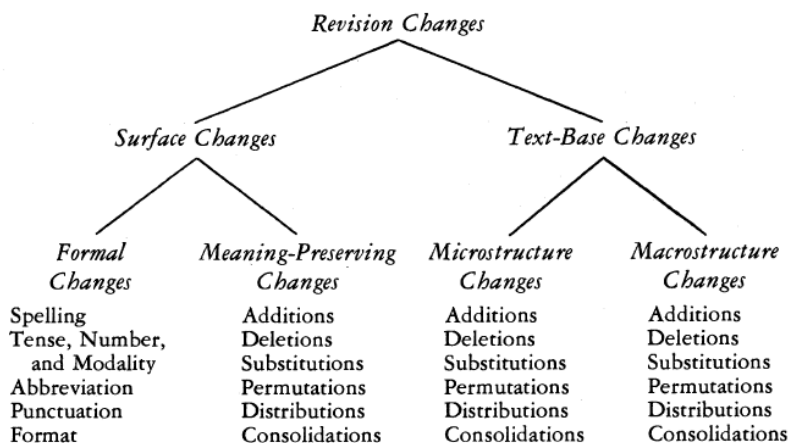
Revision Changes

Surface Changes

Text-Base Changes

Formal Changes

Spelling
Tense, Number, and Modality
Abbreviation
Punctuation
Format

Meaning-Preserving Changes

Additions
Deletions
Substitutions
Permutations
Distributions
Consolidations

Microstructure Changes

Additions
Deletions
Substitutions
Permutations
Distributions
Consolidations

Macrostructure Changes

Additions
Deletions
Substitutions
Permutations
Distributions
Consolidations